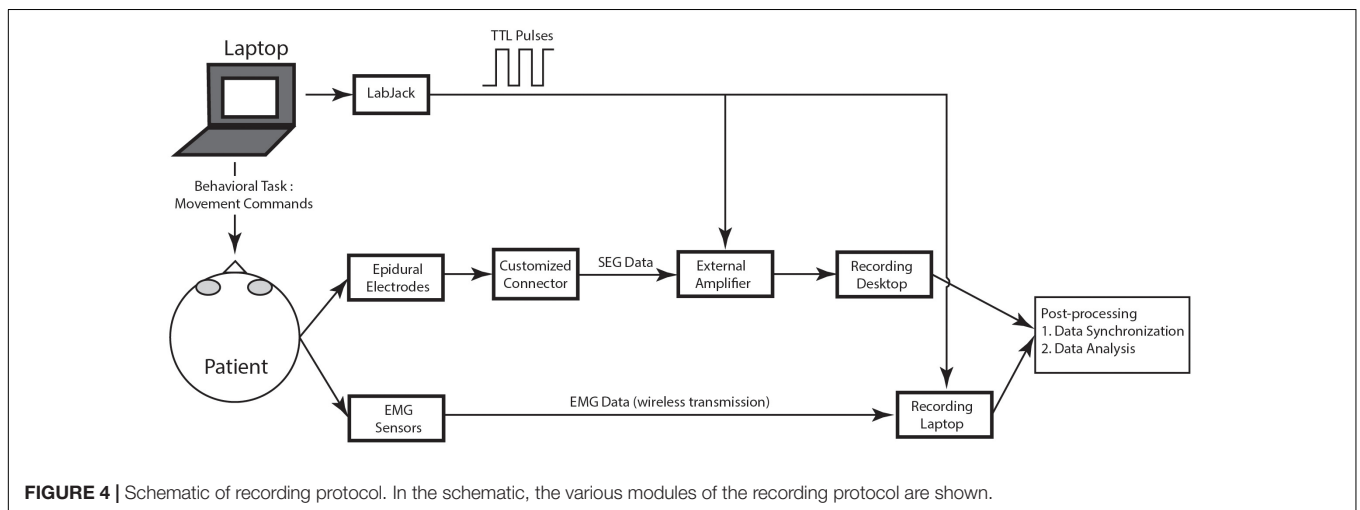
Laptop

TTL Pulses

LabJack

Behavioral Task : Movement Commands

Epidural Electrodes

Customized Connector

SEG Data

External Amplifier

Recording Desktop

Post-processing
1. Data Synchronization
2. Data Analysis

Patient

EMG Sensors

EMG Data (wireless transmission)

Recording Laptop

**FIGURE 4 |** Schematic of recording protocol. In the schematic, the various modules of the recording protocol are shown.